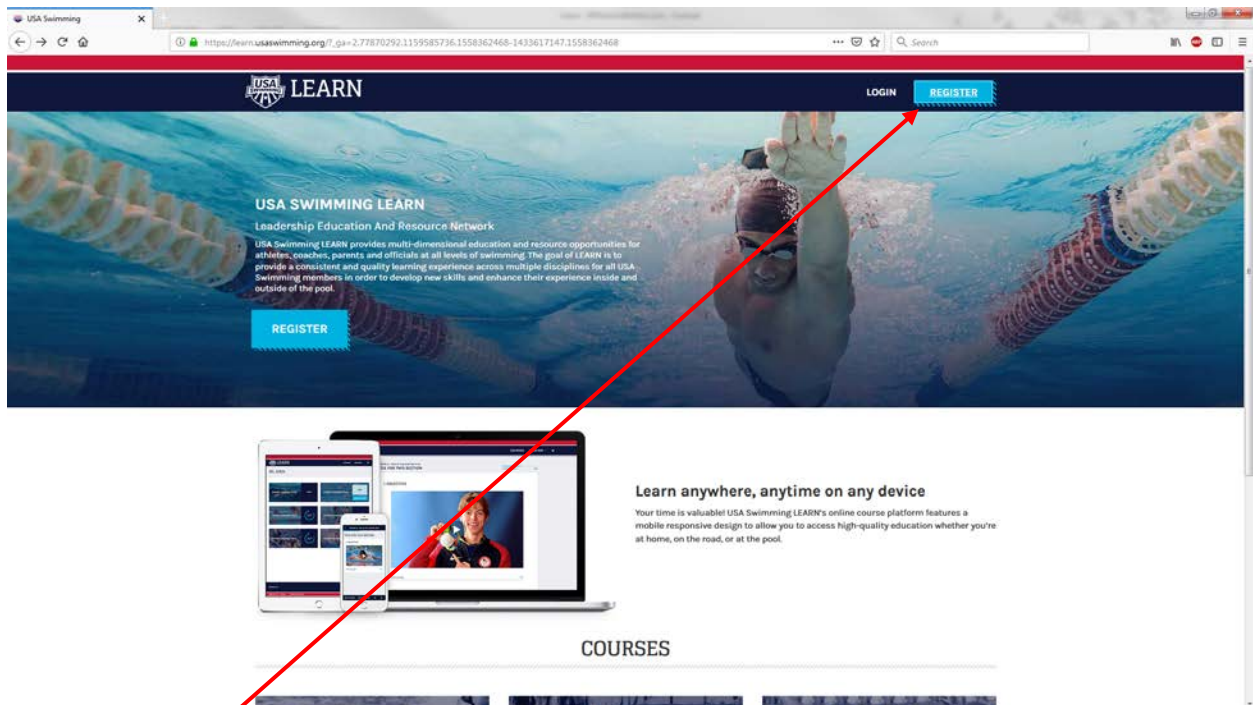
USA Swimming

https://learn.usaswimming.org/?_ga=2.77870292.1159585736.1558362468-1433617147.1558362468

Search

USA LEARN

LOGIN

REGISTER

USA SWIMMING LEARN

Leadership Education And Resource Network

USA Swimming LEARN provides multi-dimensional education and resource opportunities for athletes, coaches, parents and officials at all levels of swimming. The goal of LEARN is to provide a consistent and quality learning experience across multiple disciplines for all USA Swimming members in order to develop new skills and enhance their experience inside and outside of the pool.

REGISTER

Learn anywhere, anytime on any device

Your time is valuable! USA Swimming LEARN's online course platform features a mobile responsive design to allow you to access high-quality education whether you're at home, on the road, or at the pool.

COURSES